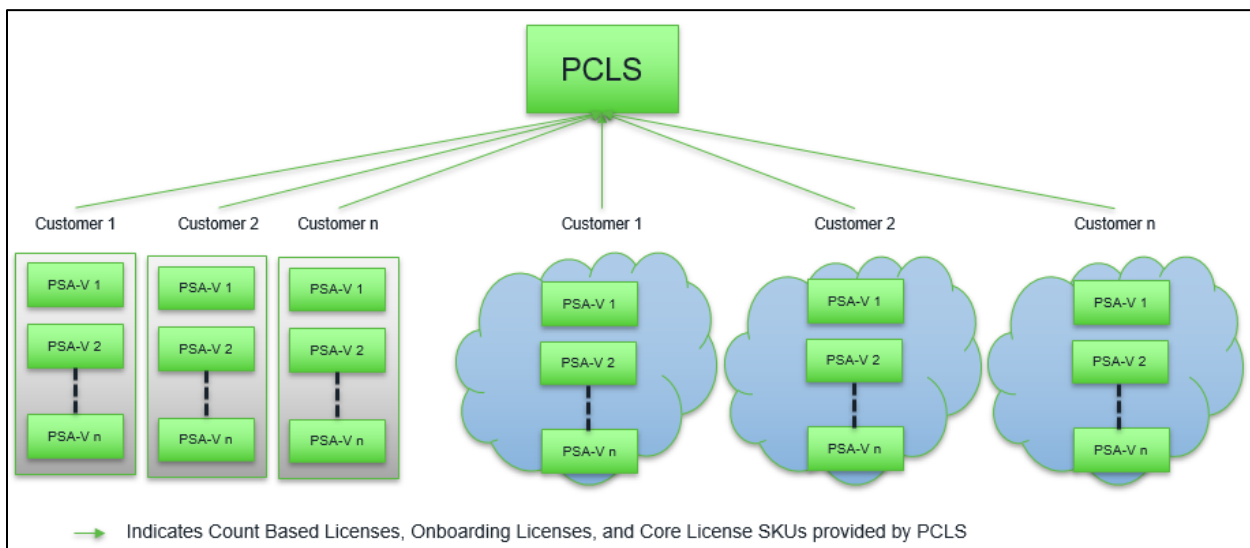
PCLS

Customer 1
PSA-V 1
PSA-V 2
PSA-V n

Customer 2
PSA-V 1
PSA-V 2
PSA-V n

Customer n
PSA-V 1
PSA-V 2
PSA-V n

Customer 1
PSA-V 1
PSA-V 2
PSA-V n

Customer 2
PSA-V 1
PSA-V 2
PSA-V n

Customer n
PSA-V 1
PSA-V 2
PSA-V n

Indicates Count Based Licenses, Onboarding Licenses, and Core License SKUs provided by PCLS